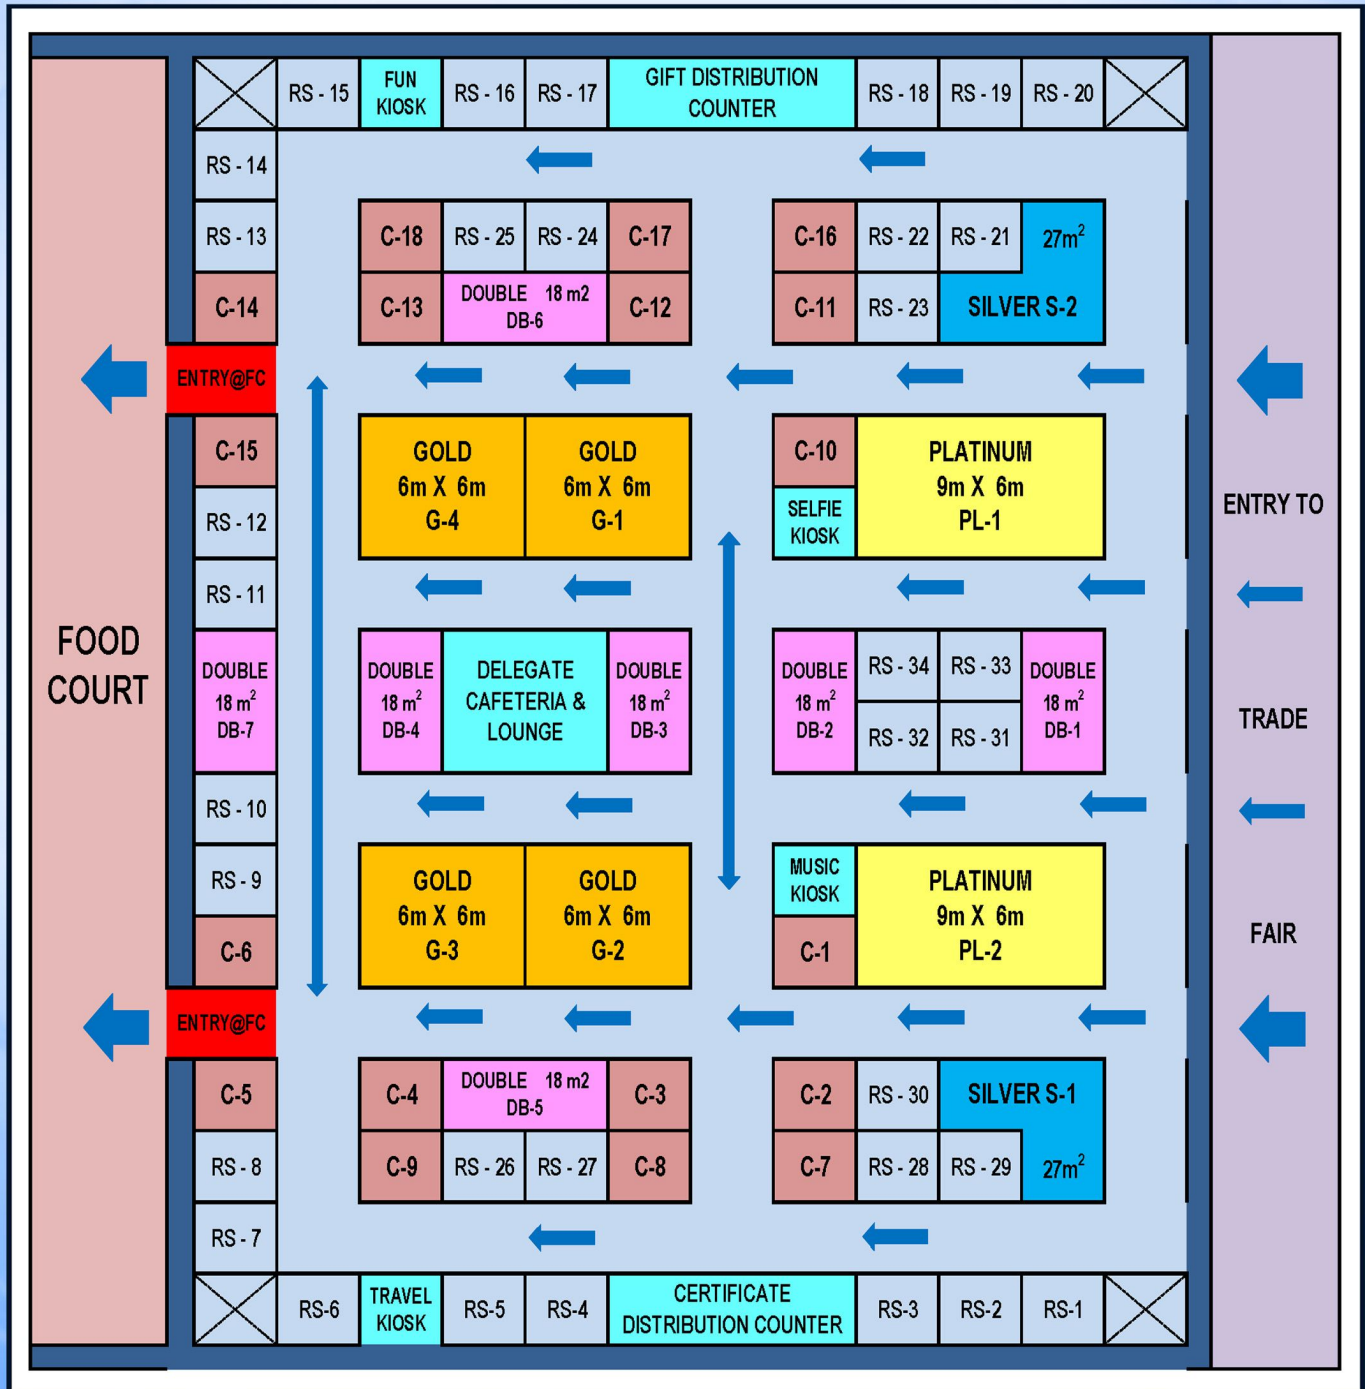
RS - 15 | FUN KIOSK | RS - 16 | RS - 17 | GIFT DISTRIBUTION COUNTER | RS - 18 | RS - 19 | RS - 20

RS - 14
RS - 13
C-14
ENTRY@FC
C-15
RS - 12
RS - 11
DOUBLE 18 $m^2$ DB-7
RS - 10
RS - 9
C-6
ENTRY@FC
C-5
RS - 8
RS - 7

C-18 | RS - 25 | RS - 24 | C-17
C-13 | DOUBLE 18 m2 DB-6 | C-12

C-16 | RS - 22 | RS - 21 | 27$m^2$
C-11 | RS - 23 | SILVER S-2

GOLD 6m X 6m G-4
GOLD 6m X 6m G-1

C-10
SELFIE KIOSK
PLATINUM 9m X 6m PL-1

DOUBLE 18 $m^2$ DB-4
DELEGATE CAFETERIA & LOUNGE
DOUBLE 18 $m^2$ DB-3

DOUBLE 18 $m^2$ DB-2
RS - 34 | RS - 33
RS - 32 | RS - 31
DOUBLE 18 $m^2$ DB-1

GOLD 6m X 6m G-3
GOLD 6m X 6m G-2

MUSIC KIOSK
C-1
PLATINUM 9m X 6m PL-2

C-4 | DOUBLE 18 m2 DB-5 | C-3
C-9 | RS - 26 | RS - 27 | C-8

C-2 | RS - 30 | SILVER S-1
C-7 | RS - 28 | RS - 29 | 27$m^2$

RS-6 | TRAVEL KIOSK | RS-5 | RS-4 | CERTIFICATE DISTRIBUTION COUNTER | RS-3 | RS-2 | RS-1

FOOD COURT

ENTRY TO TRADE FAIR